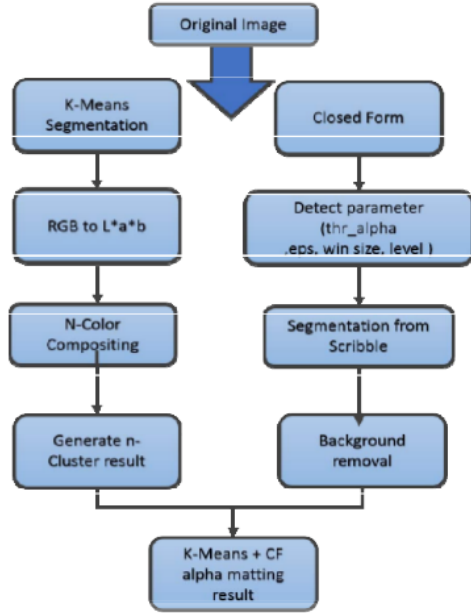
Original Image

K-Means Segmentation

RGB to L*a*b

N-Color Compositing

Generate n-Cluster result

Closed Form

Detect parameter (thr_alpha .eps, win size, level )

Segmentation from Scribble

Background removal

K-Means + CF alpha matting result